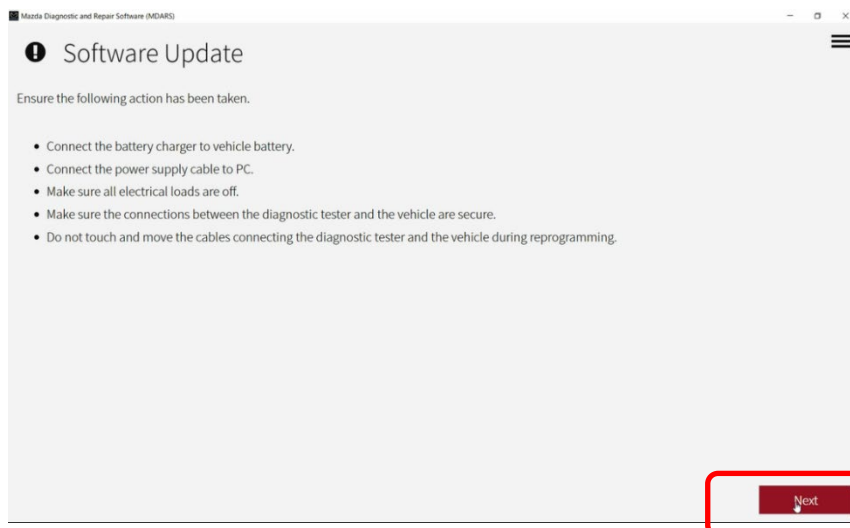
Mazda Diagnostic and Repair Software (MDARS)

Software Update

Ensure the following action has been taken.

- Connect the battery charger to vehicle battery.
- Connect the power supply cable to PC.
- Make sure all electrical loads are off.
- Make sure the connections between the diagnostic tester and the vehicle are secure.
- Do not touch and move the cables connecting the diagnostic tester and the vehicle during reprogramming.

Next